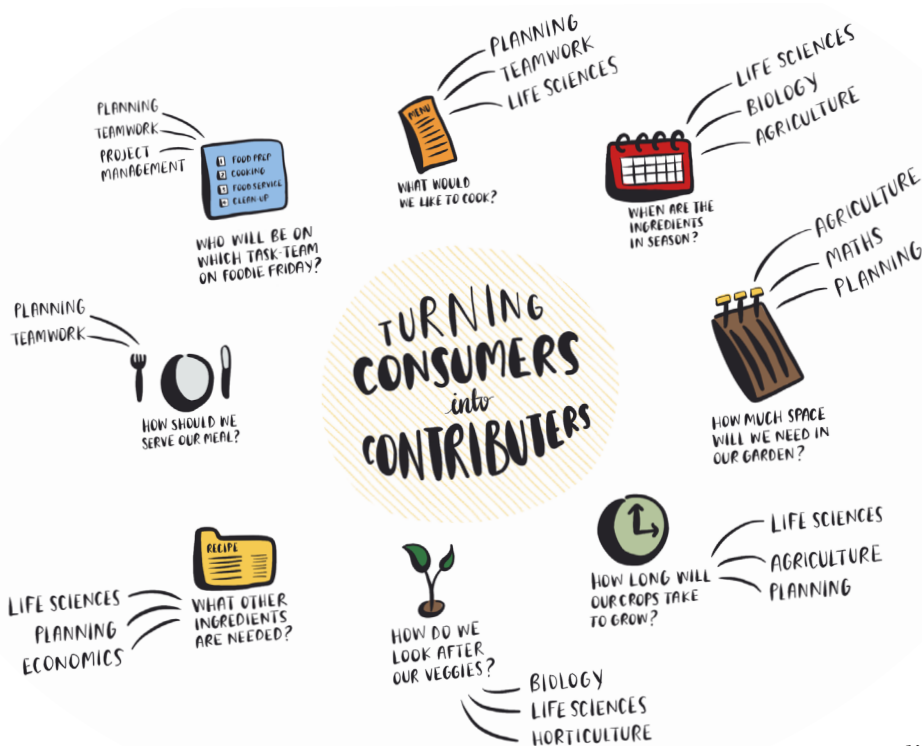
PLANNING
TEAMWORK
PROJECT MANAGEMENT

1 FOOD PREP
2 COOKING
3 FOOD SERVICE
4 CLEAN-UP

WHO WILL BE ON WHICH TASK-TEAM ON FOODIE FRIDAY?

PLANNING
TEAMWORK
LIFE SCIENCES

MENU

WHAT WOULD WE LIKE TO COOK?

LIFE SCIENCES
BIOLOGY
AGRICULTURE

WHEN ARE THE INGREDIENTS IN SEASON?

AGRICULTURE
MATHS
PLANNING

HOW MUCH SPACE WILL WE NEED IN OUR GARDEN?

PLANNING
TEAMWORK

HOW SHOULD WE SERVE OUR MEAL?

TURNING CONSUMERS into CONTRIBUTERS

LIFE SCIENCES
AGRICULTURE
PLANNING

HOW LONG WILL OUR CROPS TAKE TO GROW?

RECIPE

LIFE SCIENCES
PLANNING
ECONOMICS

WHAT OTHER INGREDIENTS ARE NEEDED?

HOW DO WE LOOK AFTER OUR VEGGIES?

BIOLOGY
LIFE SCIENCES
HORTICULTURE